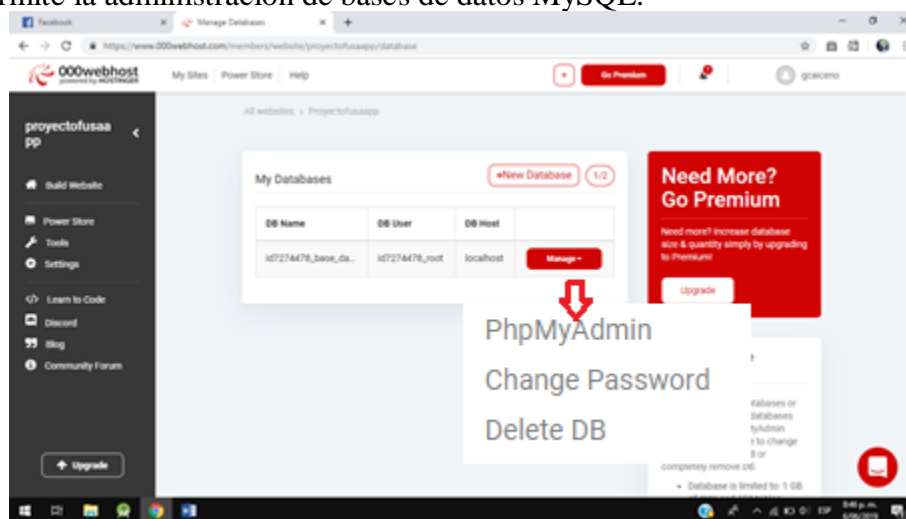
rmite la administración de bases de datos MySQL.

Facebook | Manage Databases | +

https://www.000webhost.com/members/website/proyectofusaapp/database

000webhost powered by HOSTINGER

My Sites | Power Store | Help

Go Premium

gcaicemo

proyectofusaapp

Build Website

Power Store

Tools

Settings

Learn to Code

Discord

Blog

Community Forum

Upgrade

All websites › Proyectofusaapp

My Databases

+New Database | 1/2

| DB Name | DB User | DB Host | |
|---|---|---|---|
| id7274478_base_da... | id7274478_root | localhost | Manage ▾ |

PhpMyAdmin

Change Password

Delete DB

Need More? Go Premium

Need more? Increase database size & quantity simply by upgrading to Premium!

Upgrade

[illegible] databases or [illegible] databases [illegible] yAdmin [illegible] to change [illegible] or completely remove DB.

• Database is limited to: 1 GB

3:46 p.m. 6/06/2019 ESP